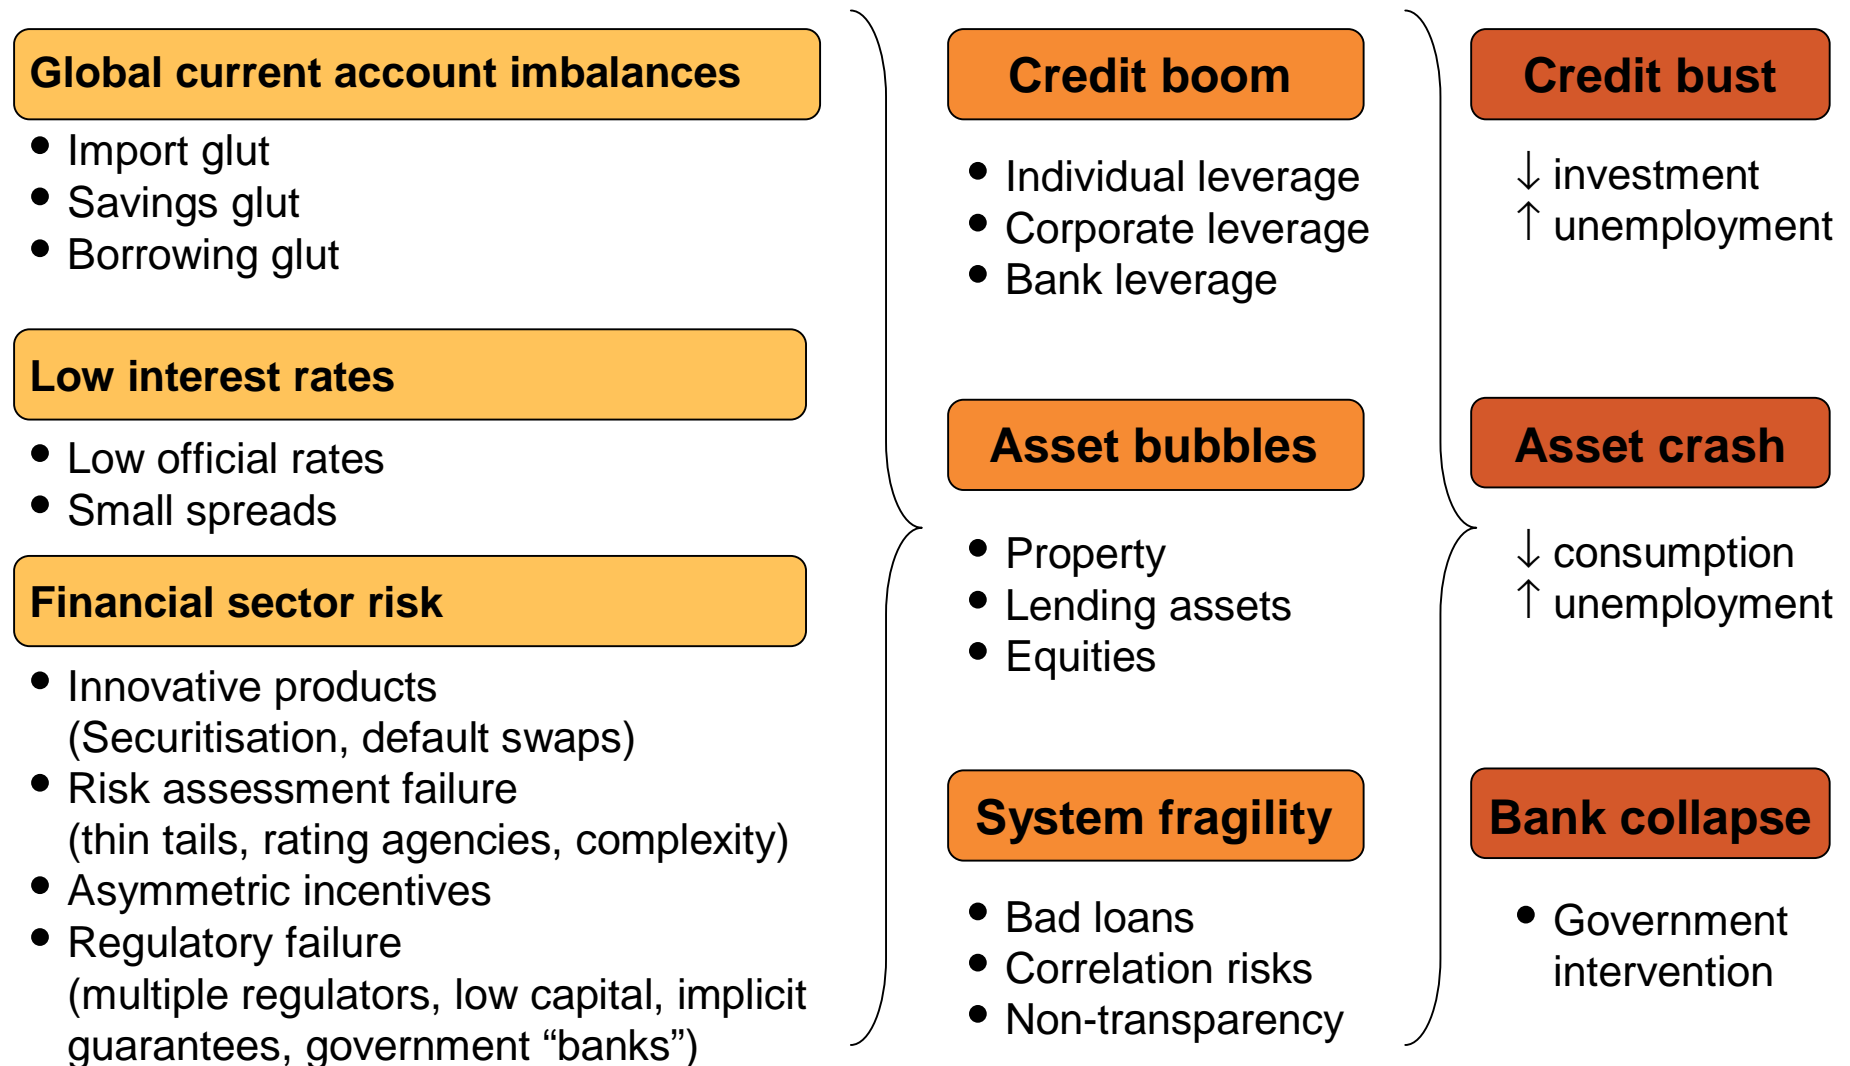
Global current account imbalances

- Import glut
- Savings glut
- Borrowing glut

Low interest rates

- Low official rates
- Small spreads

Financial sector risk

- Innovative products (Securitisation, default swaps)
- Risk assessment failure (thin tails, rating agencies, complexity)
- Asymmetric incentives
- Regulatory failure (multiple regulators, low capital, implicit guarantees, government “banks”)

Credit boom

- Individual leverage
- Corporate leverage
- Bank leverage

Asset bubbles

- Property
- Lending assets
- Equities

System fragility

- Bad loans
- Correlation risks
- Non-transparency

Credit bust

↓ investment
↑ unemployment

Asset crash

↓ consumption
↑ unemployment

Bank collapse

- Government intervention